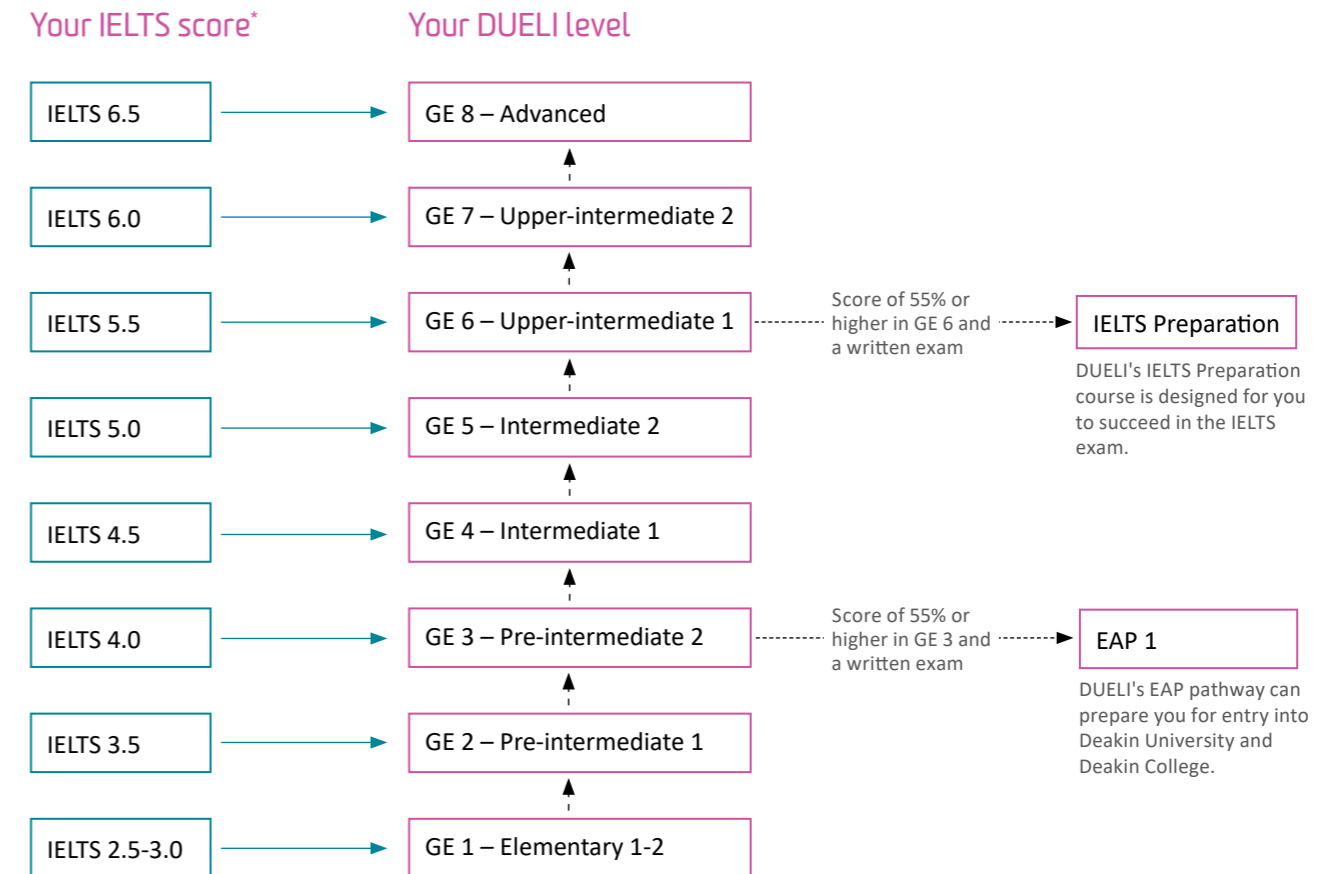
Your IELTS score*

Your DUELI level

IELTS 6.5

GE 8 – Advanced

IELTS 6.0

GE 7 – Upper-intermediate 2

IELTS 5.5

GE 6 – Upper-intermediate 1

Score of 55% or higher in GE 6 and a written exam

IELTS Preparation

DUELI's IELTS Preparation course is designed for you to succeed in the IELTS exam.

IELTS 5.0

GE 5 – Intermediate 2

IELTS 4.5

GE 4 – Intermediate 1

IELTS 4.0

GE 3 – Pre-intermediate 2

Score of 55% or higher in GE 3 and a written exam

EAP 1

DUELI's EAP pathway can prepare you for entry into Deakin University and Deakin College.

IELTS 3.5

GE 2 – Pre-intermediate 1

IELTS 2.5-3.0

GE 1 – Elementary 1-2